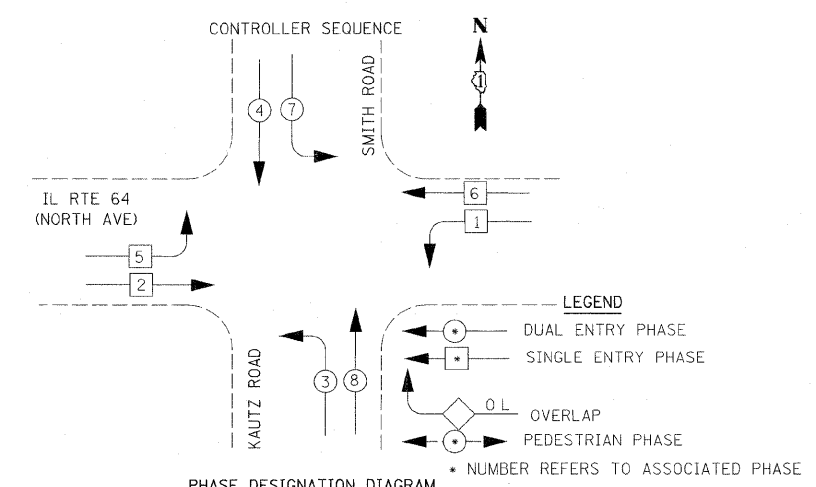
CONTROLLER SEQUENCE

N

1

SMITH ROAD

4 7

6

1

IL RTE 64
(NORTH AVE)

5

2

LEGEND

* DUAL ENTRY PHASE

* SINGLE ENTRY PHASE

KAUTZ ROAD

3 8

O L OVERLAP

* PEDESTRIAN PHASE

* NUMBER REFERS TO ASSOCIATED PHASE

PHASE DESIGNATION DIAGRAM